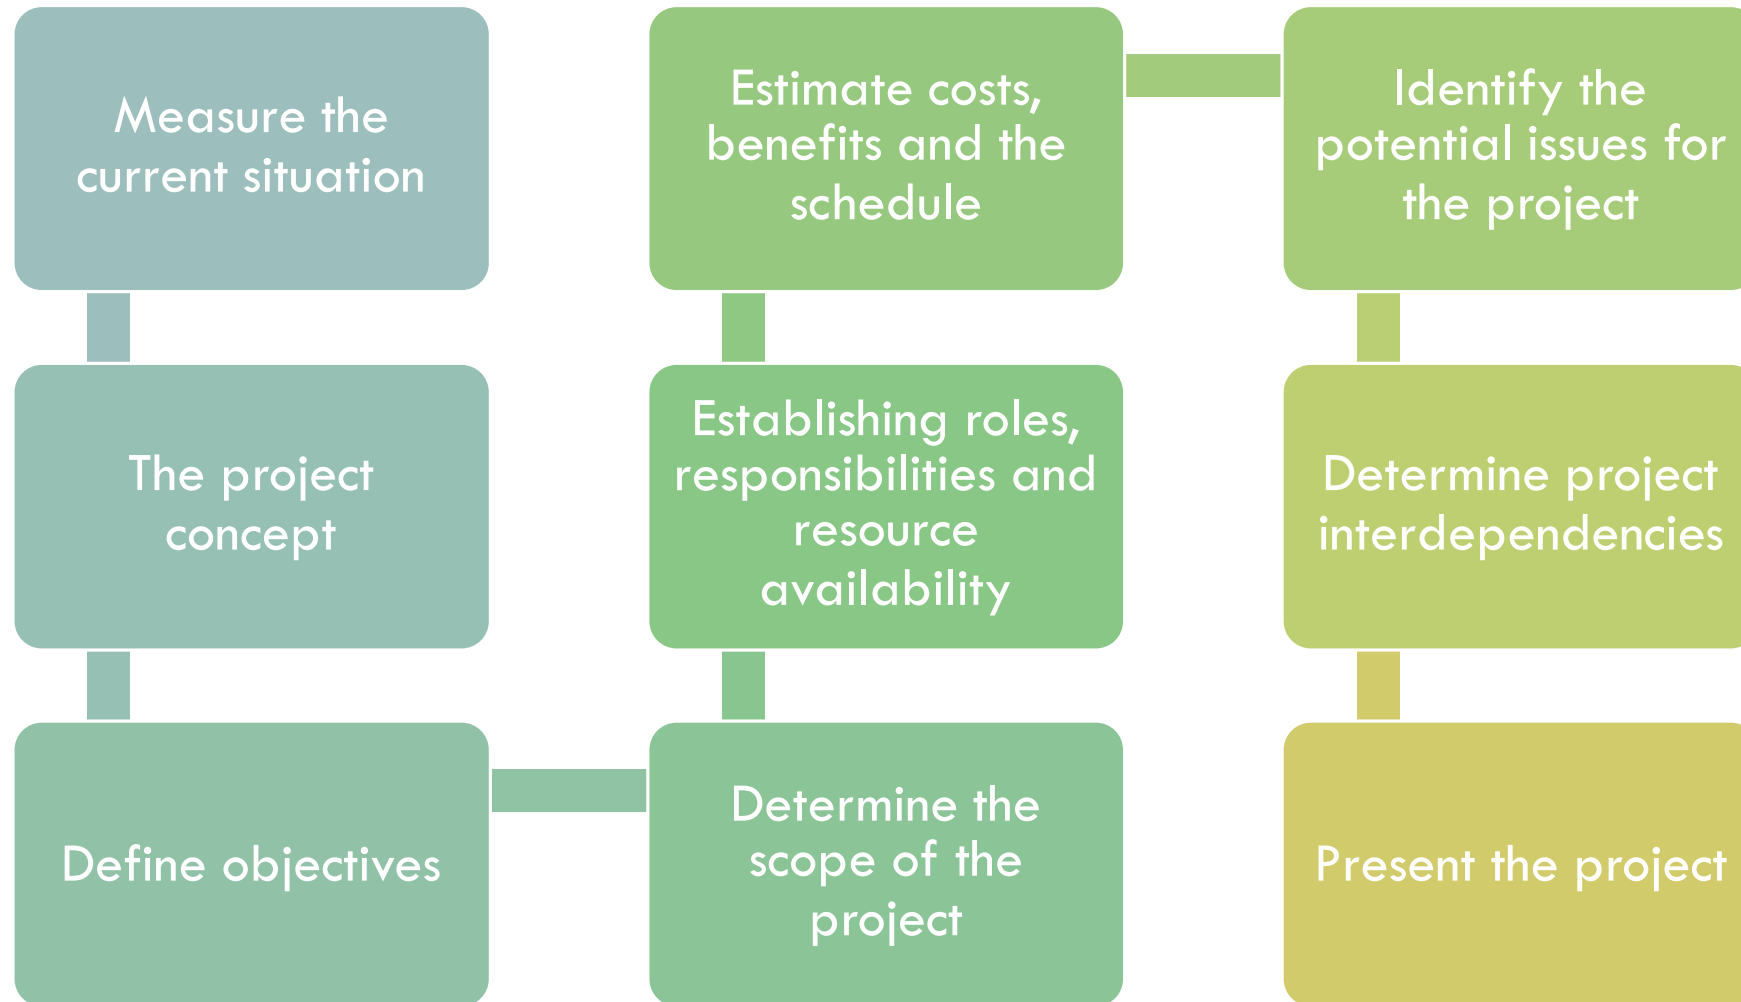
Measure the current situation

The project concept

Define objectives

Determine the scope of the project

Establishing roles, responsibilities and resource availability

Estimate costs, benefits and the schedule

Identify the potential issues for the project

Determine project interdependencies

Present the project